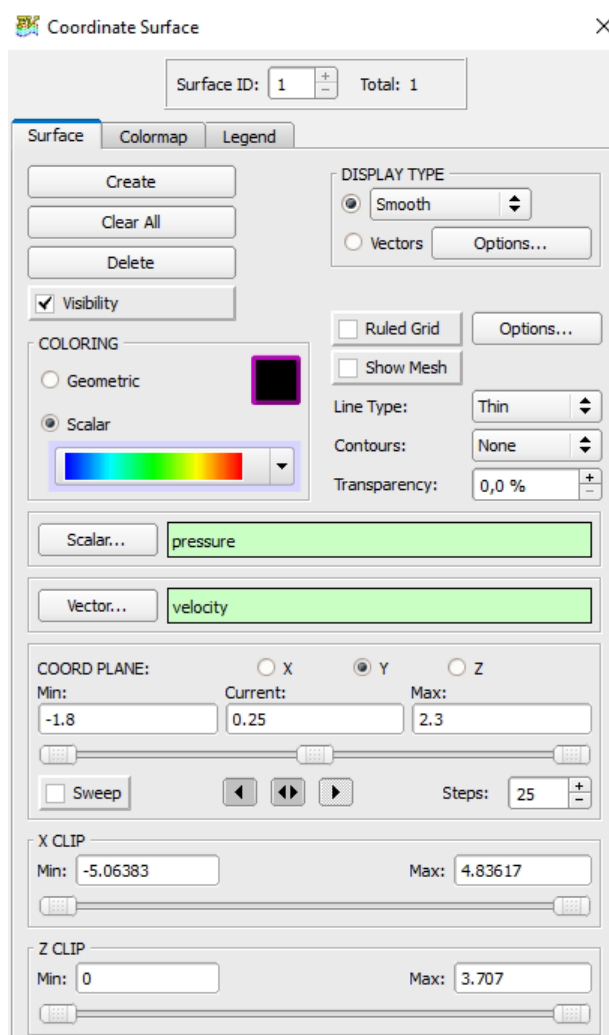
Coordinate Surface

×

Surface ID: 1 Total: 1

Surface Colormap Legend

Create

Clear All

Delete

Visibility

DISPLAY TYPE

Smooth

Vectors Options...

Ruled Grid Options...

Show Mesh

COLORING

Geometric

Scalar

Line Type: Thin

Contours: None

Transparency: 0,0 %

Scalar... pressure

Vector... velocity

COORD PLANE: X Y Z

Min: -1.8

Current: 0.25

Max: 2.3

Sweep

Steps: 25

X CLIP

Min: -5.06383

Max: 4.83617

Z CLIP

Min: 0

Max: 3.707